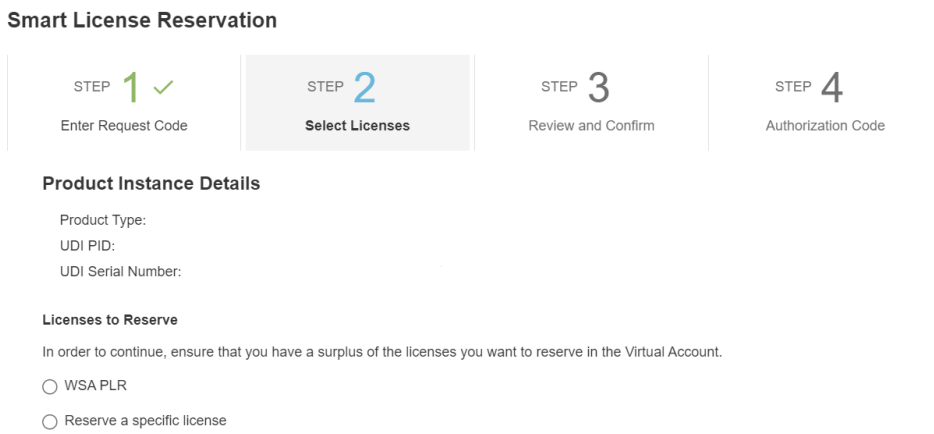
Smart License Reservation

STEP 1 ✓
Enter Request Code

STEP 2
Select Licenses

STEP 3
Review and Confirm

STEP 4
Authorization Code

Product Instance Details

Product Type:
UDI PID:
UDI Serial Number:

Licenses to Reserve

In order to continue, ensure that you have a surplus of the licenses you want to reserve in the Virtual Account.

○ WSA PLR

○ Reserve a specific license